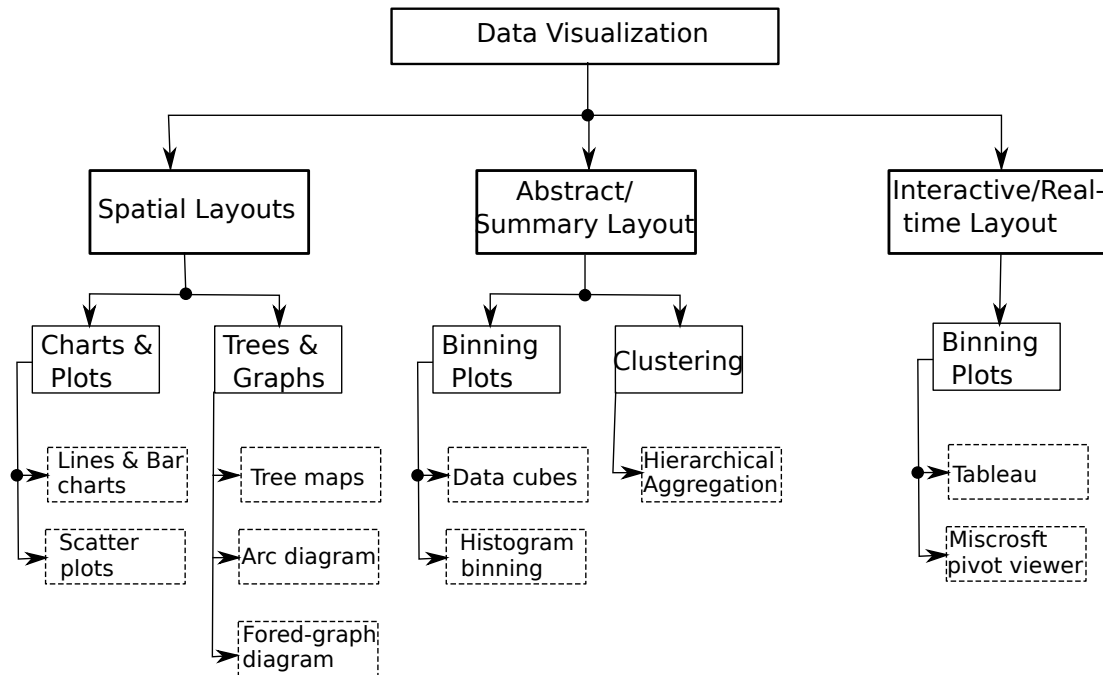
Data Visualization

Spatial Layouts

Abstract/ Summary Layout

Interactive/Real-time Layout

Charts & Plots

Trees & Graphs

Binning Plots

Clustering

Binning Plots

Lines & Bar charts

Scatter plots

Tree maps

Arc diagram

Fored-graph diagram

Data cubes

Histogram binning

Hierarchical Aggregation

Tableau

Miscrosft pivot viewer